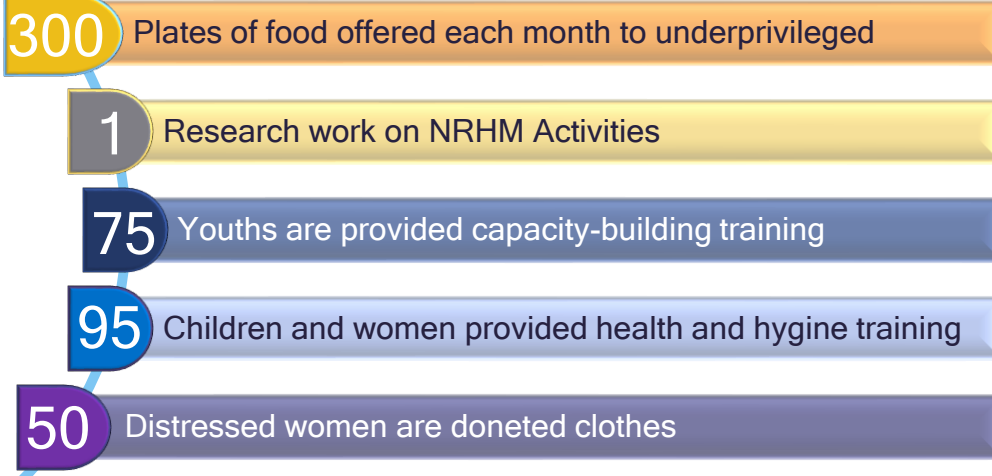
300 Plates of food offered each month to underprivileged

1 Research work on NRHM Activities

75 Youths are provided capacity-building training

95 Children and women provided health and hygine training

50 Distressed women are doneted clothes